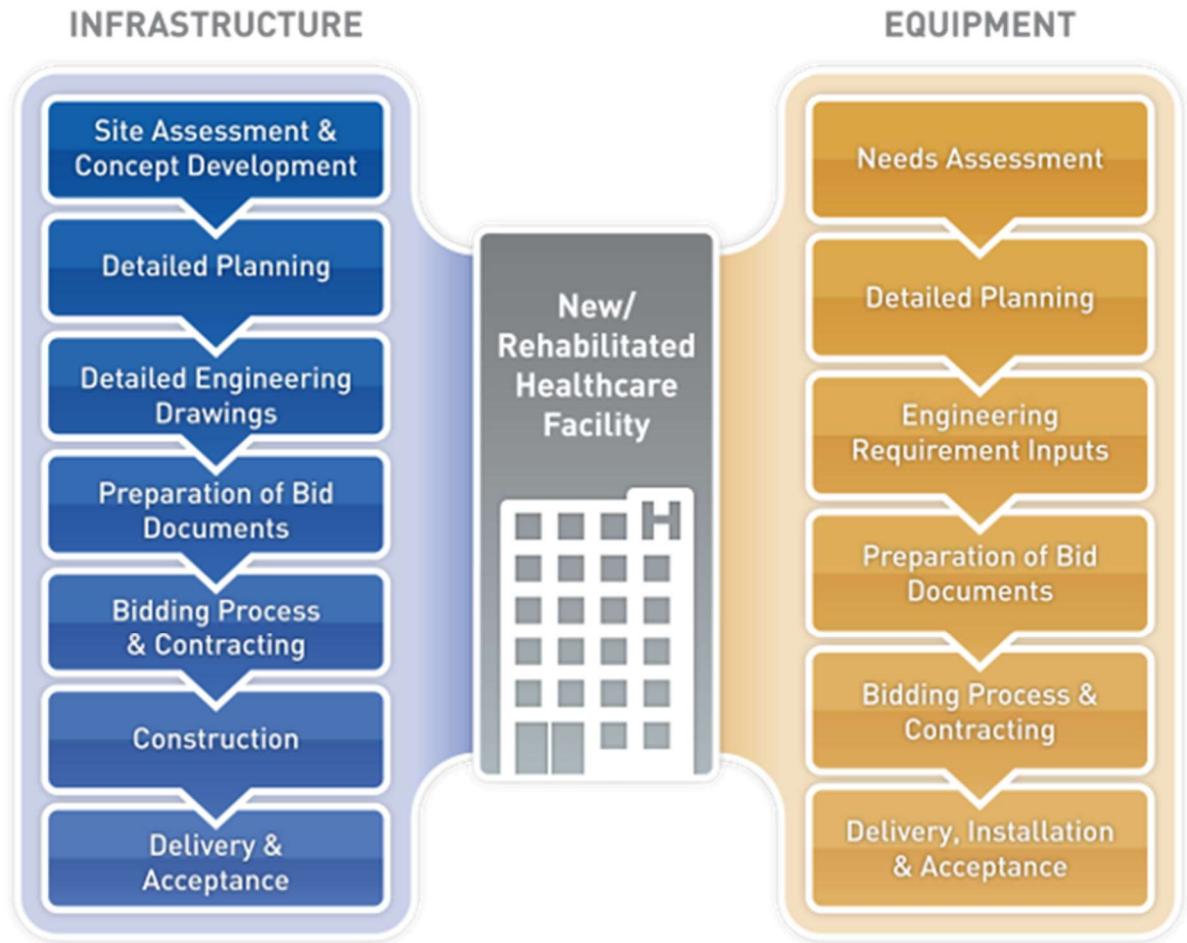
INFRASTRUCTURE

Site Assessment & Concept Development

Detailed Planning

Detailed Engineering Drawings

Preparation of Bid Documents

Bidding Process & Contracting

Construction

Delivery & Acceptance

New/ Rehabilitated Healthcare Facility

H

EQUIPMENT

Needs Assessment

Detailed Planning

Engineering Requirement Inputs

Preparation of Bid Documents

Bidding Process & Contracting

Delivery, Installation & Acceptance